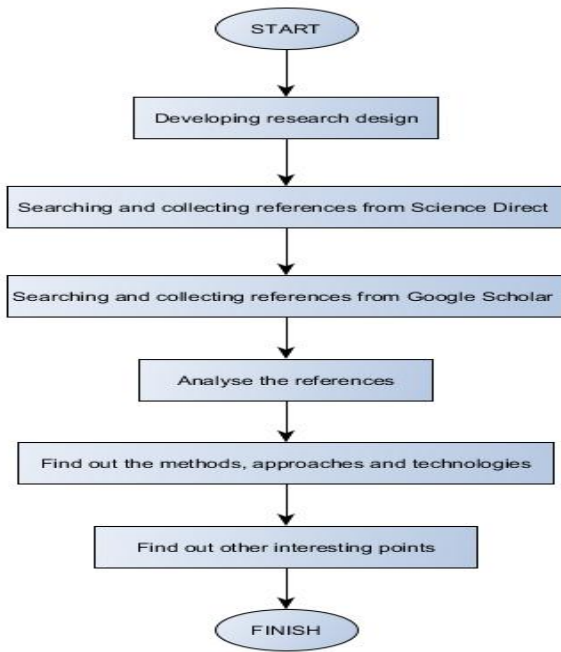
START

Developing research design

Searching and collecting references from Science Direct

Searching and collecting references from Google Scholar

Analyse the references

Find out the methods, approaches and technologies

Find out other interesting points

FINISH